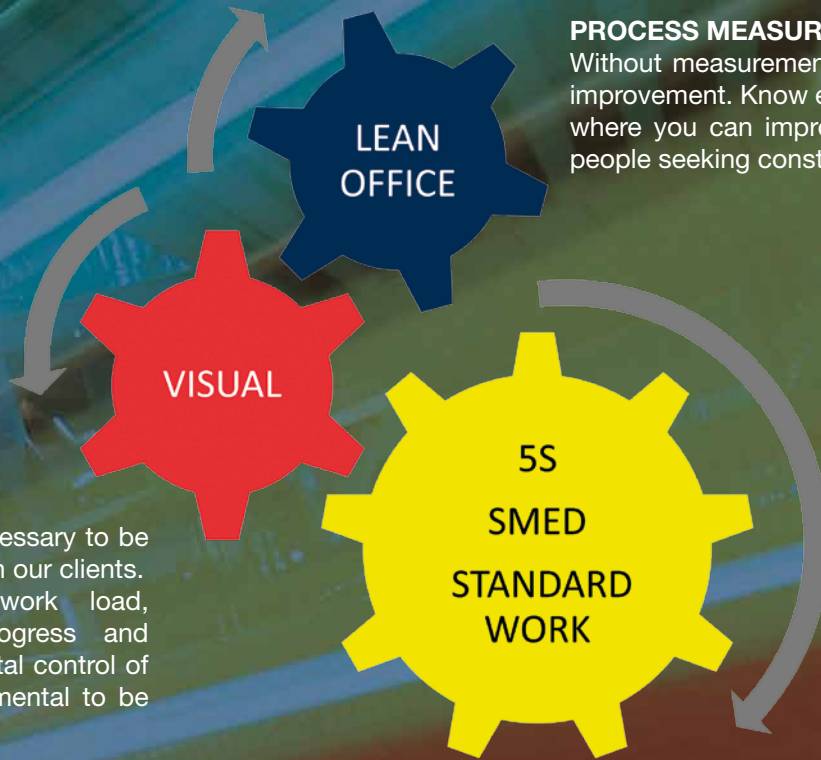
PROCESS MEASUR
Without measuremen
improvement. Know e
where you can impro
people seeking const

LEAN
OFFICE

VISUAL

5S
SMED
STANDARD
WORK

essary to be
n our clients.
work load,
ogress and
tal control of
mental to be